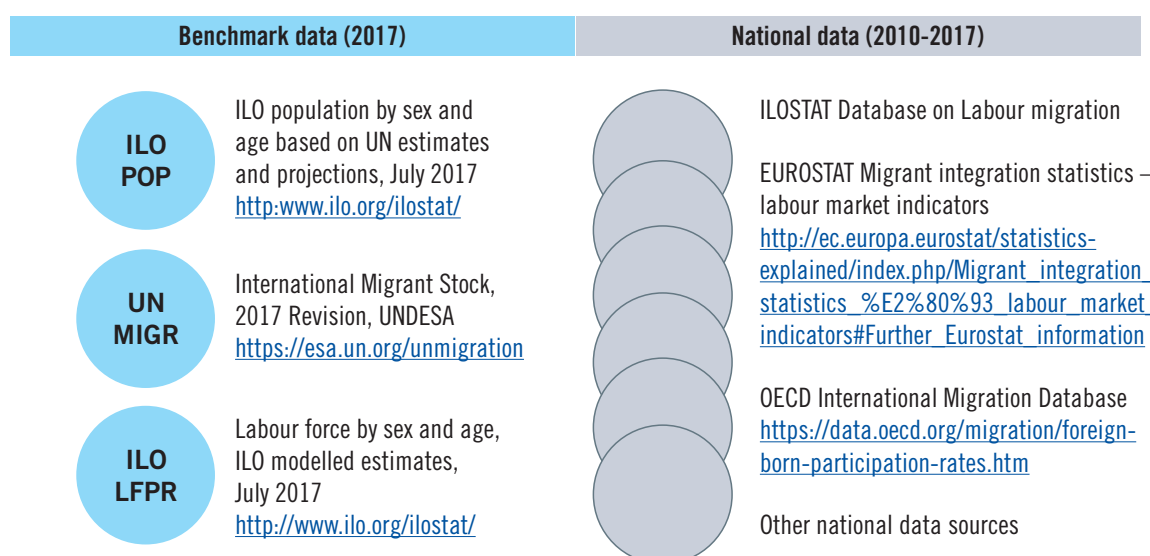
| Benchmark data (2017) | National data (2010-2017) |
|---|---|

ILO POP

ILO population by sex and age based on UN estimates and projections, July 2017 http:www.ilo.org/ilostat/

UN MIGR

International Migrant Stock, 2017 Revision, UNDESA https://esa.un.org/unmigration

ILO LFPR

Labour force by sex and age, ILO modelled estimates, July 2017 http://www.ilo.org/ilostat/

ILOSTAT Database on Labour migration

EUROSTAT Migrant integration statistics – labour market indicators http://ec.europa.eurostat/statistics-explained/index.php/Migrant_integration_statistics_%E2%80%93_labour_market_indicators#Further_Eurostat_information

OECD International Migration Database https://data.oecd.org/migration/foreign-born-participation-rates.htm

Other national data sources